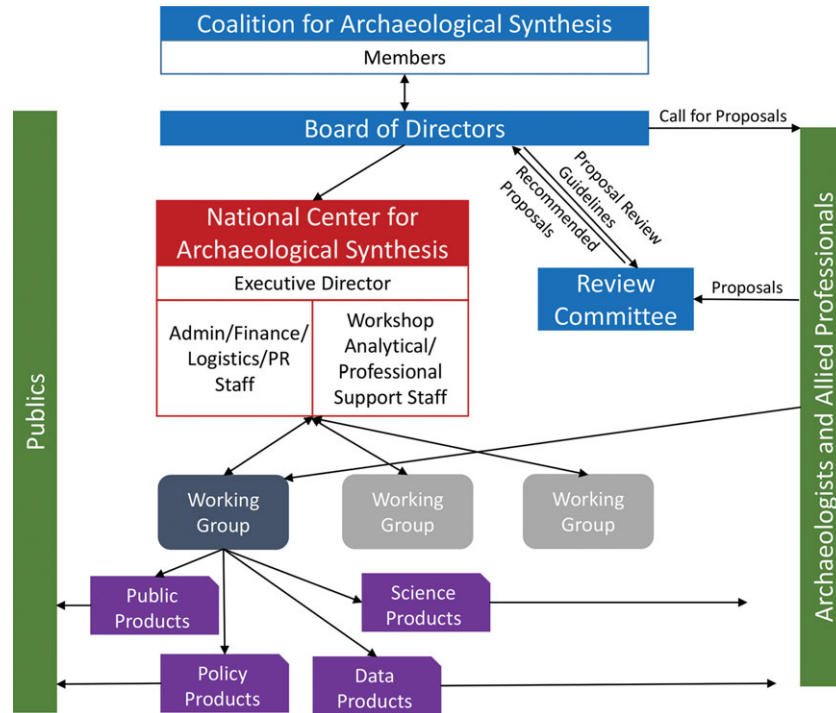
Coalition for Archaeological Synthesis

Members

Board of Directors

Call for Proposals

Proposal Review Guidelines

Recommended Proposals

National Center for Archaeological Synthesis

Executive Director

Admin/Finance/ Logistics/PR Staff

Workshop Analytical/ Professional Support Staff

Review Committee

Proposals

Publics

Archaeologists and Allied Professionals

Working Group

Working Group

Working Group

Public Products

Science Products

Policy Products

Data Products